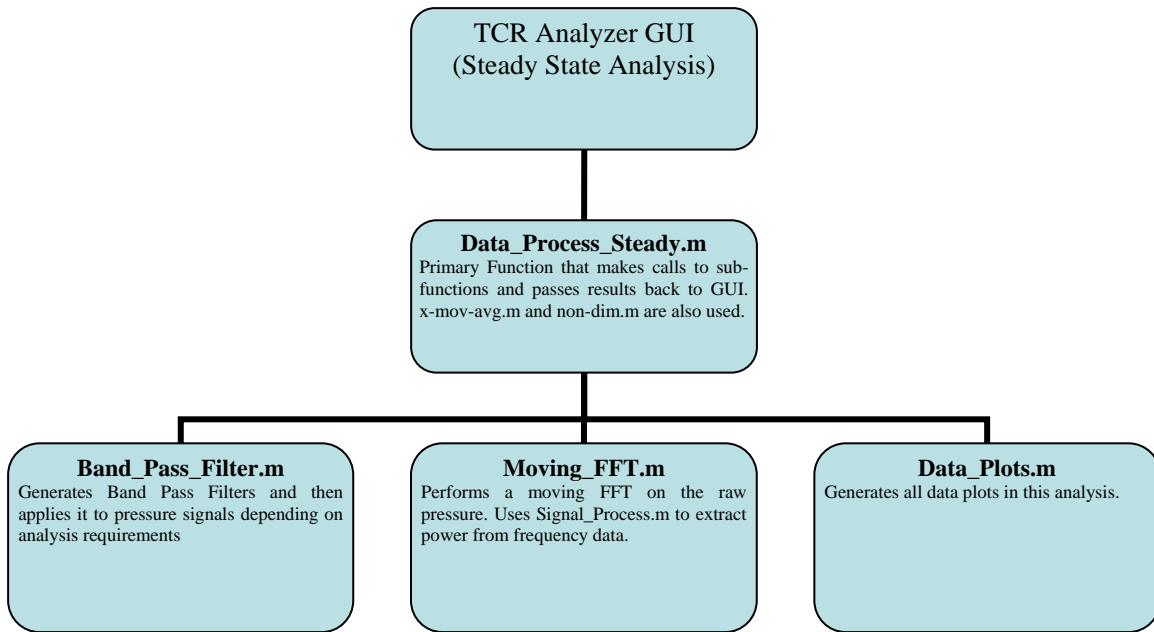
TCR Analyzer GUI
(Steady State Analysis)

**Data_Process_Steady.m**
Primary Function that makes calls to subfunctions and passes results back to GUI. x-mov-avg.m and non-dim.m are also used.

**Band_Pass_Filter.m**
Generates Band Pass Filters and then applies it to pressure signals depending on analysis requirements

**Moving_FFT.m**
Performs a moving FFT on the raw pressure. Uses Signal_Process.m to extract power from frequency data.

**Data_Plots.m**
Generates all data plots in this analysis.